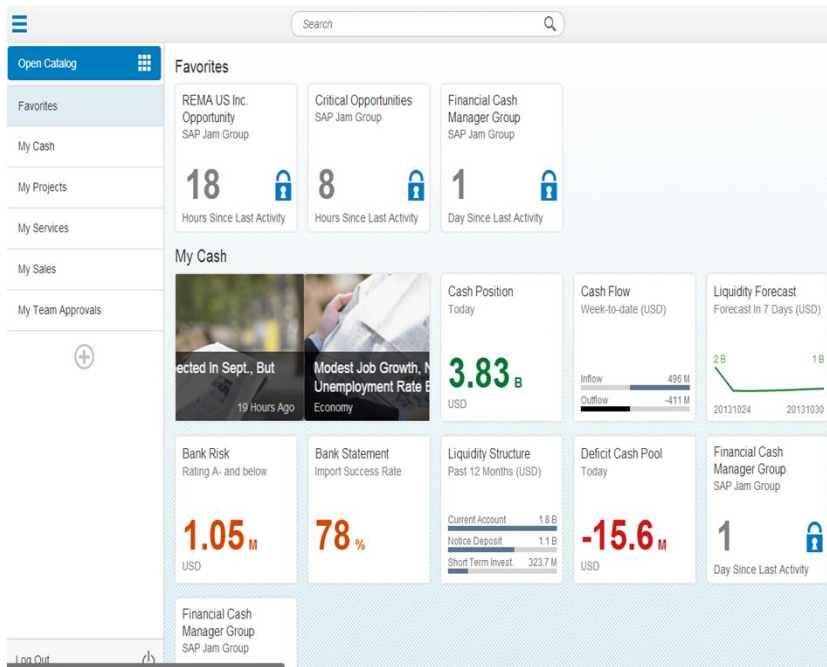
Search

Open Catalog

Favorites

My Cash

My Projects

My Services

My Sales

My Team Approvals

Log Out

Favorites

REMA US Inc. Opportunity
SAP Jam Group
18
Hours Since Last Activity

Critical Opportunities
SAP Jam Group
8
Hours Since Last Activity

Financial Cash Manager Group
SAP Jam Group
1
Day Since Last Activity

My Cash

ected In Sept., But
19 Hours Ago

Modest Job Growth, N Unemployment Rate E
Economy

Cash Position
Today
3.83 B
USD

Cash Flow
Week-to-date (USD)
Inflow 496 M
Outflow -411 M

Liquidity Forecast
Forecast In 7 Days (USD)
2 B
1 B
20131024 20131030

Bank Risk
Rating A- and below
1.05 M
USD

Bank Statement
Import Success Rate
78 %

Liquidity Structure
Past 12 Months (USD)
Current Account 1.8 B
Notice Deposit 1.1 B
Short Term Invest. 323.7 M

Deficit Cash Pool
Today
-15.6 M
USD

Financial Cash Manager Group
SAP Jam Group
1
Day Since Last Activity

Financial Cash Manager Group
SAP Jam Group